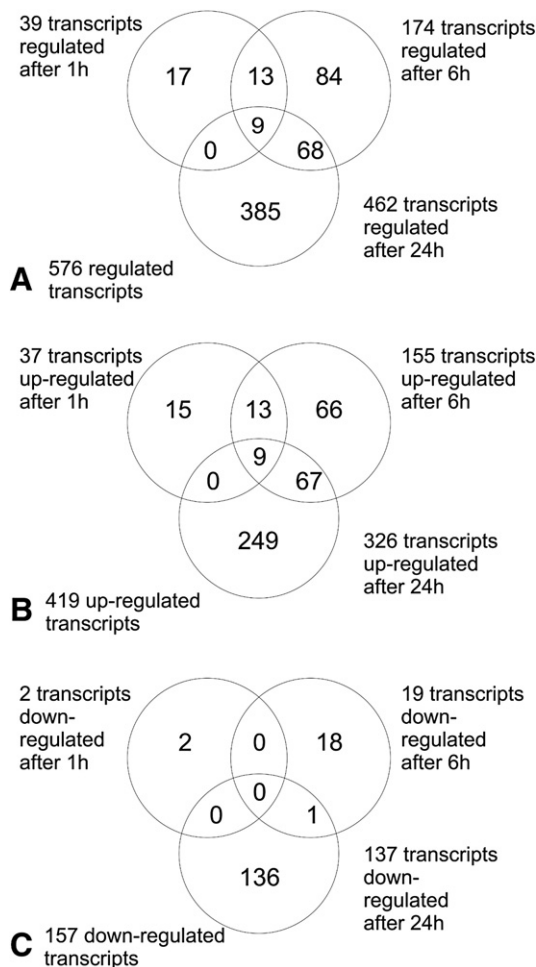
39 transcripts regulated after 1h

174 transcripts regulated after 6h

17

13

84

9

0

68

385

462 transcripts regulated after 24h

A 576 regulated transcripts

37 transcripts up-regulated after 1h

155 transcripts up-regulated after 6h

15

13

66

9

0

67

249

326 transcripts up-regulated after 24h

B 419 up-regulated transcripts

2 transcripts down-regulated after 1h

19 transcripts down-regulated after 6h

2

0

18

0

0

1

136

137 transcripts down-regulated after 24h

C 157 down-regulated transcripts